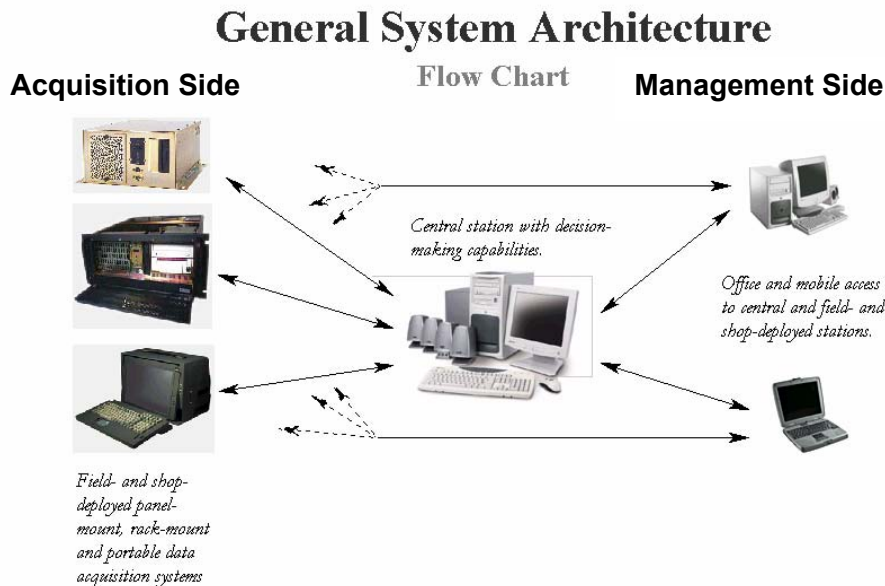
General System Architecture

Acquisition Side

Flow Chart

Management Side

Central station with decision-making capabilities.

Office and mobile access to central and field- and shop-deployed stations.

Field- and shop-deployed panel-mount, rack-mount and portable data acquisition systems